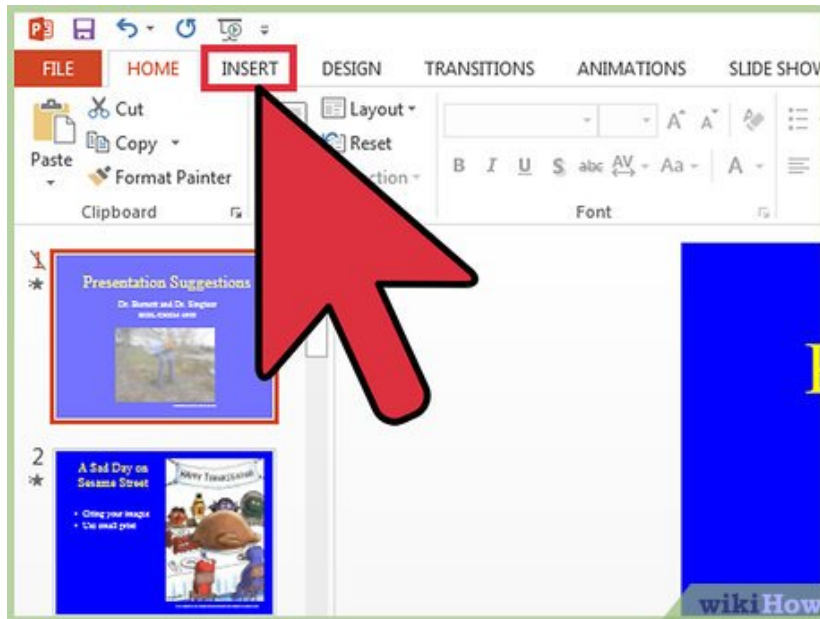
FILE HOME INSERT DESIGN TRANSITIONS ANIMATIONS SLIDE SHOW

Cut
Copy
Paste
Format Painter
Clipboard

Layout
Reset
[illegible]ction

B I U S abc AV Aa A
Font

1
Presentation Suggestions
Dr. Barnett and Dr. Kingbear
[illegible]

2
A Sad Day on Sesame Street
• Citing your images
• Use small print
HAPPY THANKSGIVING

wikiHow